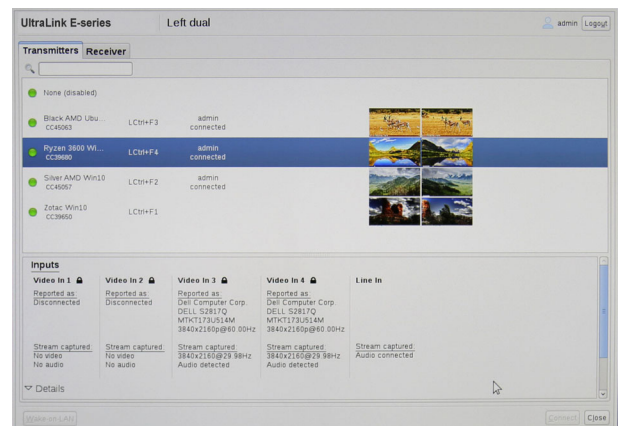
UltraLink E-series | Left dual | admin | Logout

Transmitters | Receiver

None (disabled)

Black AMD Ubu... CC45063 | LCtrl+F3 | admin connected

Ryzen 3600 Wi... CC39680 | LCtrl+F4 | admin connected

Silver AMD Win10 CC45057 | LCtrl+F2 | admin connected

Zotac Win10 CC39650 | LCtrl+F1

Inputs

| Video In 1 | Video In 2 | Video In 3 | Video In 4 | Line In |
|---|---|---|---|---|
| Reported as: Disconnected | Reported as: Disconnected | Reported as: Dell Computer Corp. DELL S2817Q MTKT173U514M 3840x2160p@60.00Hz | Reported as: Dell Computer Corp. DELL S2817Q MTKT173U514M 3840x2160p@60.00Hz | |
| Stream captured: No video No audio | Stream captured: No video No audio | Stream captured: 3840x2160@29.98Hz Audio detected | Stream captured: 3840x2160@29.98Hz Audio detected | Stream captured: Audio connected |

Details

Wake-on-LAN | Connect | Close